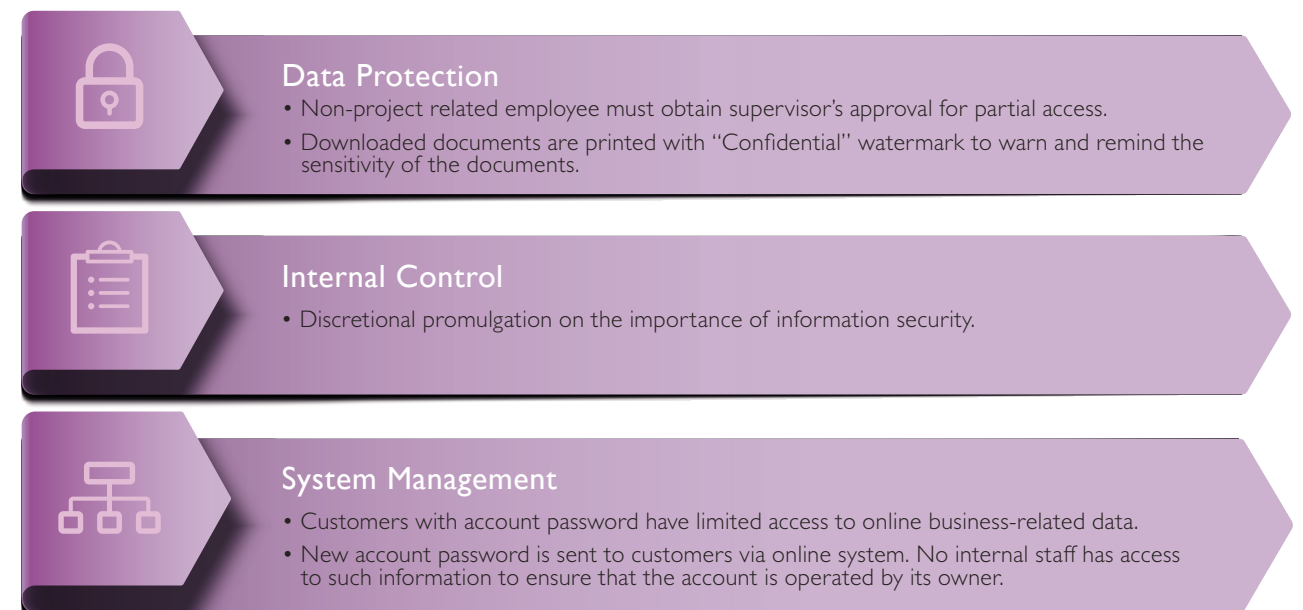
Data Protection

• Non-project related employee must obtain supervisor's approval for partial access.

• Downloaded documents are printed with "Confidential" watermark to warn and remind the sensitivity of the documents.

Internal Control

• Discretional promulgation on the importance of information security.

System Management

• Customers with account password have limited access to online business-related data.

• New account password is sent to customers via online system. No internal staff has access to such information to ensure that the account is operated by its owner.